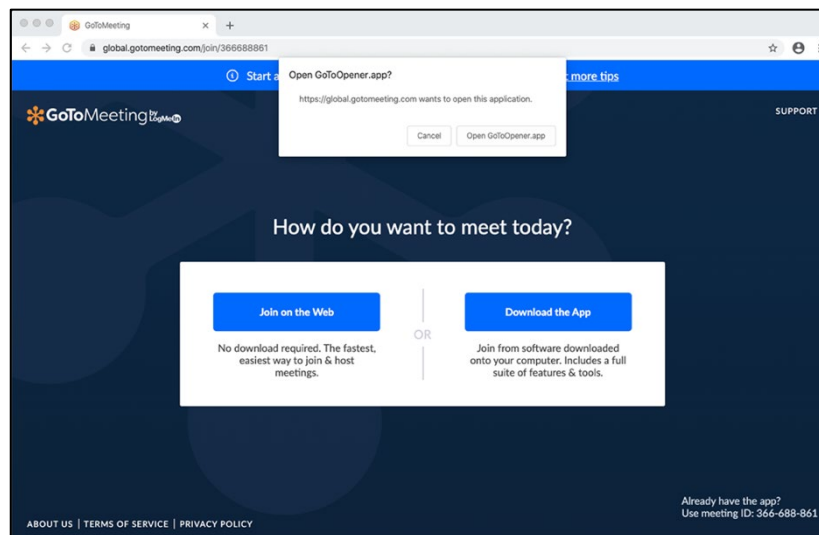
GoToMeeting ×
+
global.gotomeeting.com/join/366688861

Start a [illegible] more tips

Open GoToOpener.app?
https://global.gotomeeting.com wants to open this application.
Cancel
Open GoToOpener.app

GoToMeeting by LogMeIn
SUPPORT

How do you want to meet today?

Join on the Web
No download required. The fastest, easiest way to join & host meetings.

OR

Download the App
Join from software downloaded onto your computer. Includes a full suite of features & tools.

Already have the app?
Use meeting ID: 366-688-861

ABOUT US | TERMS OF SERVICE | PRIVACY POLICY